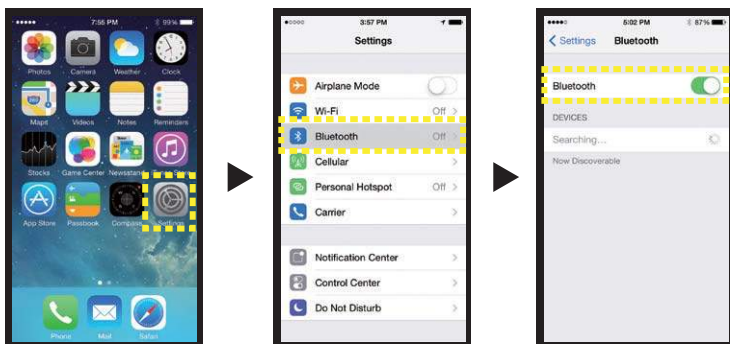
7:56 PM 99%

Photos Camera Weather Clock

Maps Videos Notes Reminders

Stocks Game Center Newsstand iTunes

App Store Passbook Compass Settings

Phone Mail Safari

3:57 PM

Settings

Airplane Mode

Wi-Fi Off

Bluetooth Off

Cellular

Personal Hotspot Off

Carrier

Notification Center

Control Center

Do Not Disturb

5:02 PM 87%

Settings Bluetooth

Bluetooth

DEVICES

Searching...

Now Discoverable